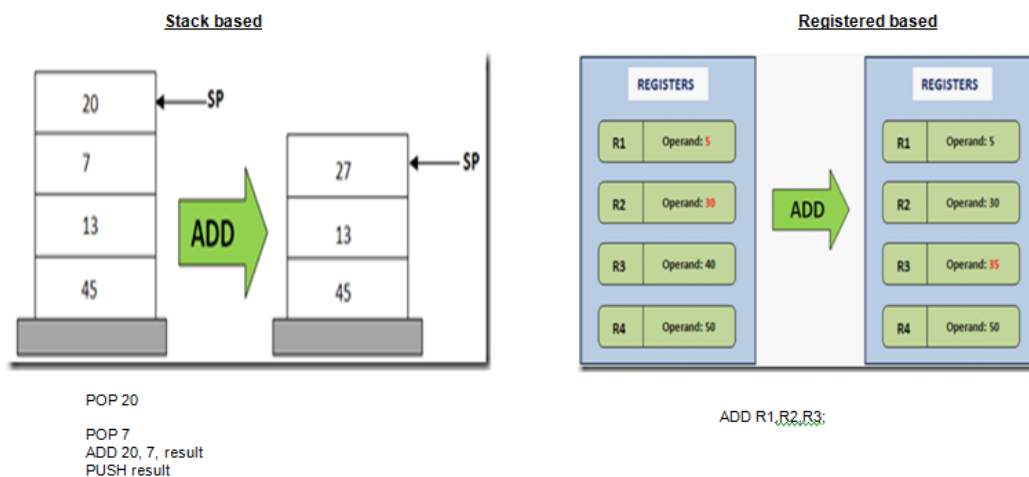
Stack based

20
7
13
45
SP

ADD

27
13
45
SP

POP 20

POP 7
ADD 20, 7, result
PUSH result

Registered based

REGISTERS
R1 Operand: 5
R2 Operand: 30
R3 Operand: 40
R4 Operand: 50

ADD

REGISTERS
R1 Operand: 5
R2 Operand: 30
R3 Operand: 35
R4 Operand: 50

ADD R1,R2,R3;